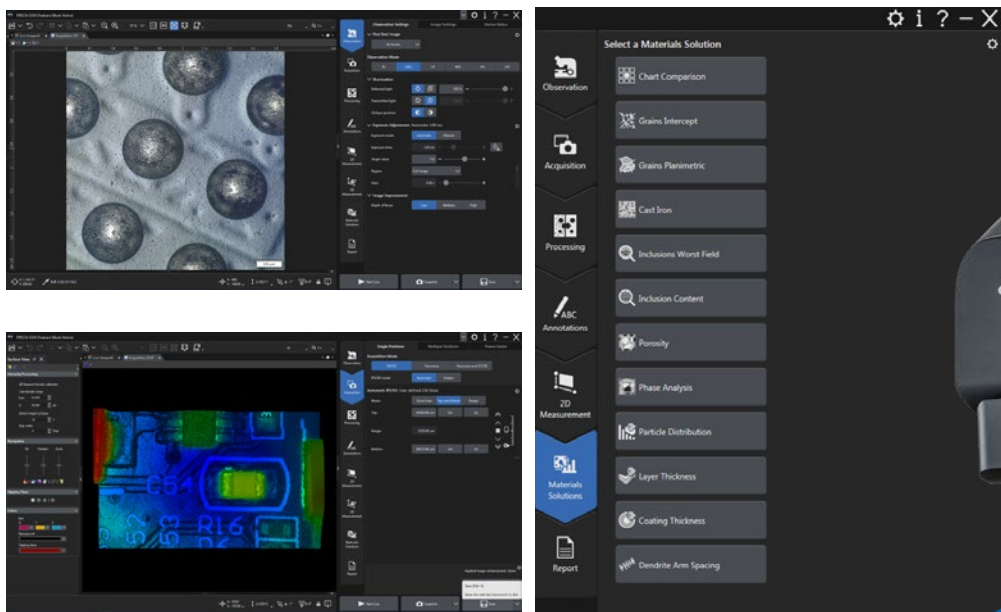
Select a Materials Solution

Observation

Acquisition

Processing

ABC Annotations

2D Measurement

Materials Solutions

Report

Chart Comparison

Grains Intercept

Grains Planimetric

Cast Iron

Inclusions Worst Field

Inclusion Content

Porosity

Phase Analysis

Particle Distribution

Layer Thickness

Coating Thickness

Dendrite Arm Spacing

C54

R16

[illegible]